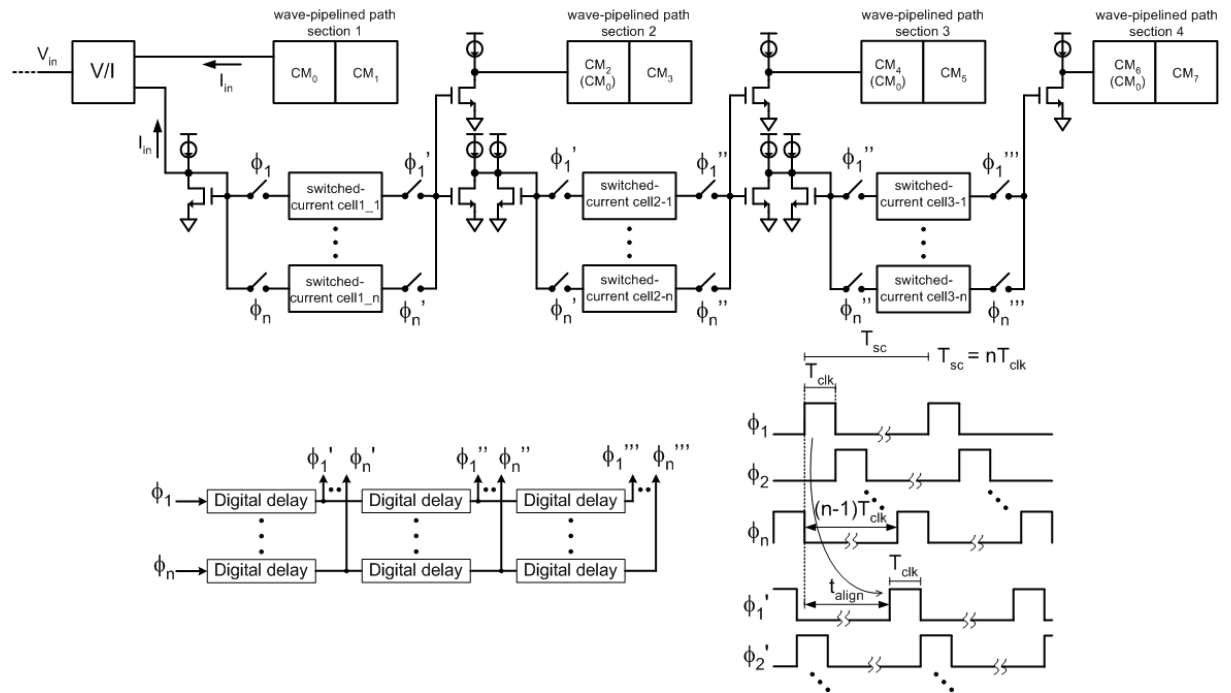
wave-pipelined path section 1

wave-pipelined path section 2

wave-pipelined path section 3

wave-pipelined path section 4

$V_{in}$

V/I

$I_{in}$

$CM_0$ $CM_1$

$CM_2$ $(CM_0)$ $CM_3$

$CM_4$ $(CM_0)$ $CM_5$

$CM_6$ $(CM_0)$ $CM_7$

$I_{in}$

$\phi_1$ switched-current cell1_1 $\phi_1'$

$\phi_n$ switched-current cell1_n $\phi_n'$

$\phi_1'$ switched-current cell2-1 $\phi_1''$

$\phi_n'$ switched-current cell2-n $\phi_n''$

$\phi_1''$ switched-current cell3-1 $\phi_1'''$

$\phi_n''$ switched-current cell3-n $\phi_n'''$

$T_{sc}$ $T_{sc} = nT_{clk}$

$T_{clk}$

$\phi_1$

$\phi_2$

$\phi_n$

$(n-1)T_{clk}$

$T_{clk}$

$t_{align}$

$\phi_1'$

$\phi_2'$

$\phi_1'$ $\phi_n'$ $\phi_1''$ $\phi_n''$ $\phi_1'''$ $\phi_n'''$

$\phi_1$ Digital delay Digital delay Digital delay

$\phi_n$ Digital delay Digital delay Digital delay